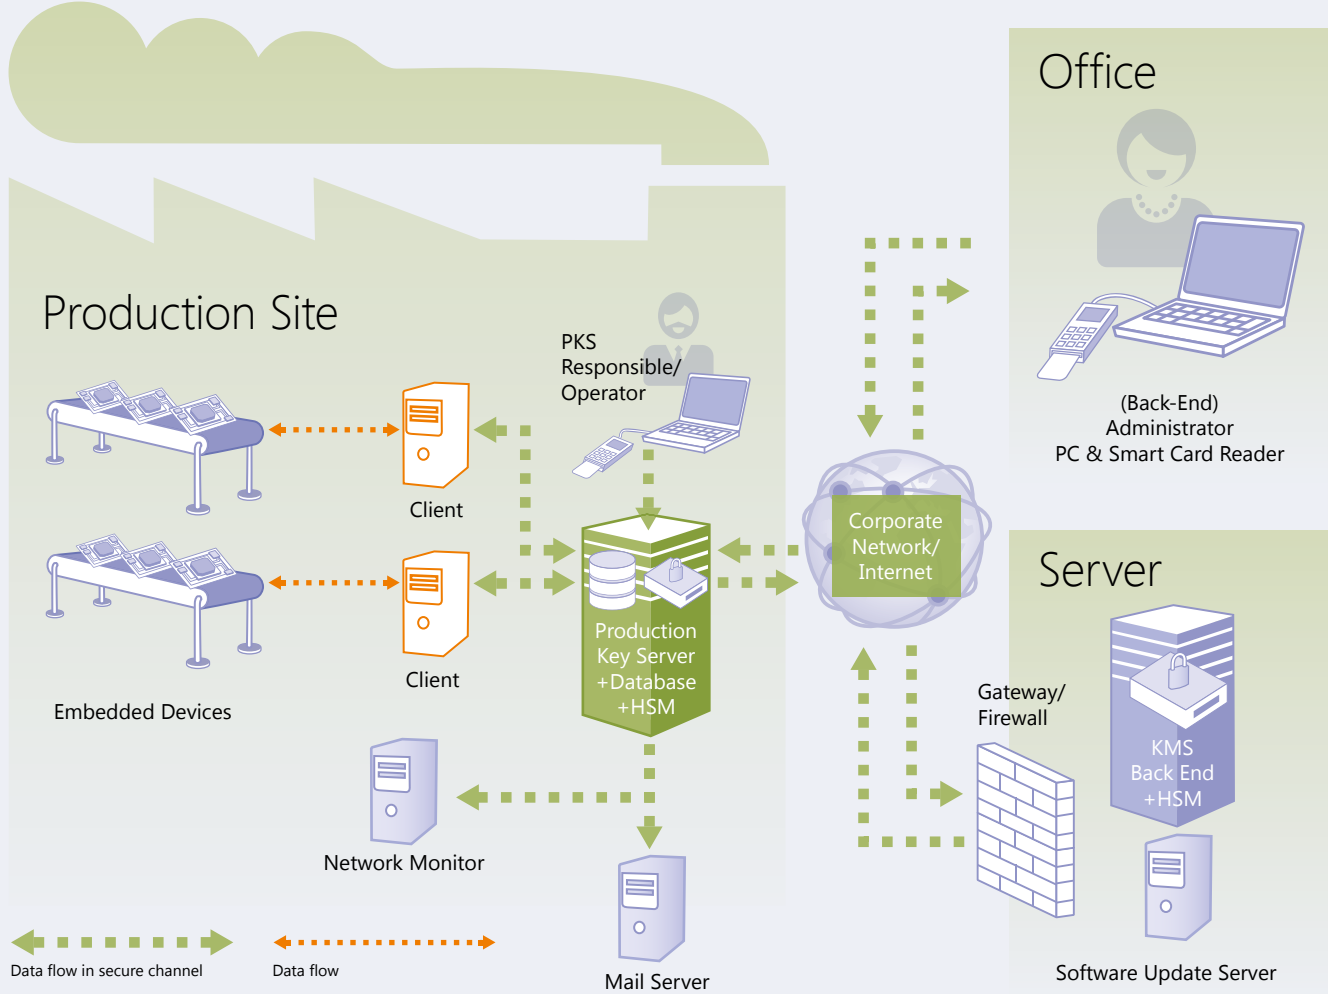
Office

(Back-End)
Administrator
PC & Smart Card Reader

Production Site

PKS
Responsible/
Operator

Client

Client

Embedded Devices

Production
Key Server
+Database
+HSM

Corporate
Network/
Internet

Server

Gateway/
Firewall

KMS
Back End
+HSM

Network Monitor

Mail Server

Software Update Server

Data flow in secure channel

Data flow